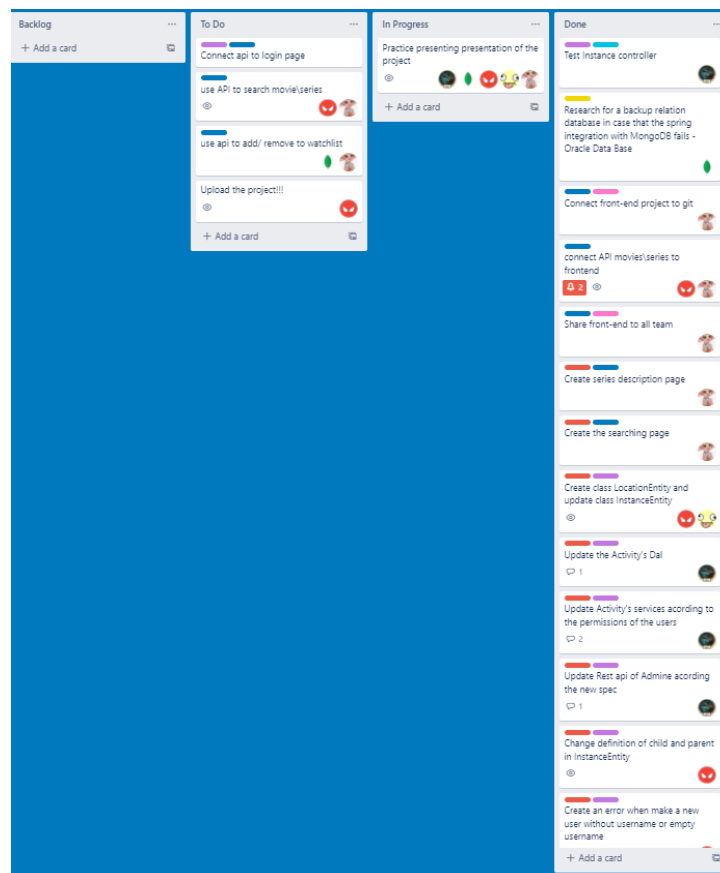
Backlog ···
+ Add a card

To Do ···
Connect api to login page
use API to search movie\series
use api to add/ remove to watchlist
Upload the project!!!
+ Add a card

In Progress ···
Practice presenting presentation of the project
+ Add a card

Done ···
Test instance controller
Research for a backup relation database in case that the spring integration with MongoDB fails - Oracle Data Base
Connect front-end project to git
connect API movies\series to frontend
2
Share front-end to all team
Create series description page
Create the searching page
Create class LocationEntity and update class InstanceEntity
Update the Activity's Dal
1
Update Activity's services acording to the permissions of the users
2
Update Rest api of Admine acording the new spec
1
Change definition of child and parent in InstanceEntity
Create an error when make a new user without username or empty username
+ Add a card